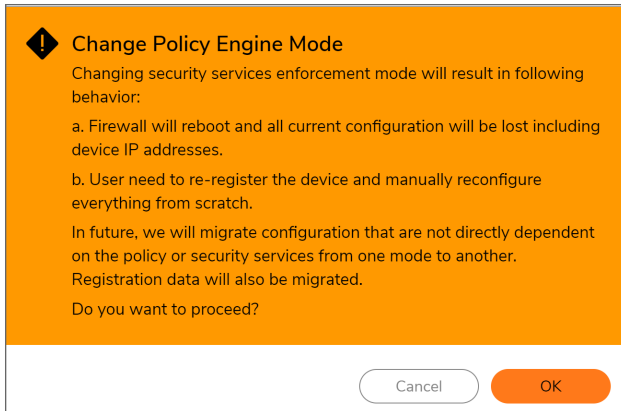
Change Policy Engine Mode

Changing security services enforcement mode will result in following behavior:

a. Firewall will reboot and all current configuration will be lost including device IP addresses.

b. User need to re-register the device and manually reconfigure everything from scratch.

In future, we will migrate configuration that are not directly dependent on the policy or security services from one mode to another. Registration data will also be migrated.

Do you want to proceed?

Cancel

OK